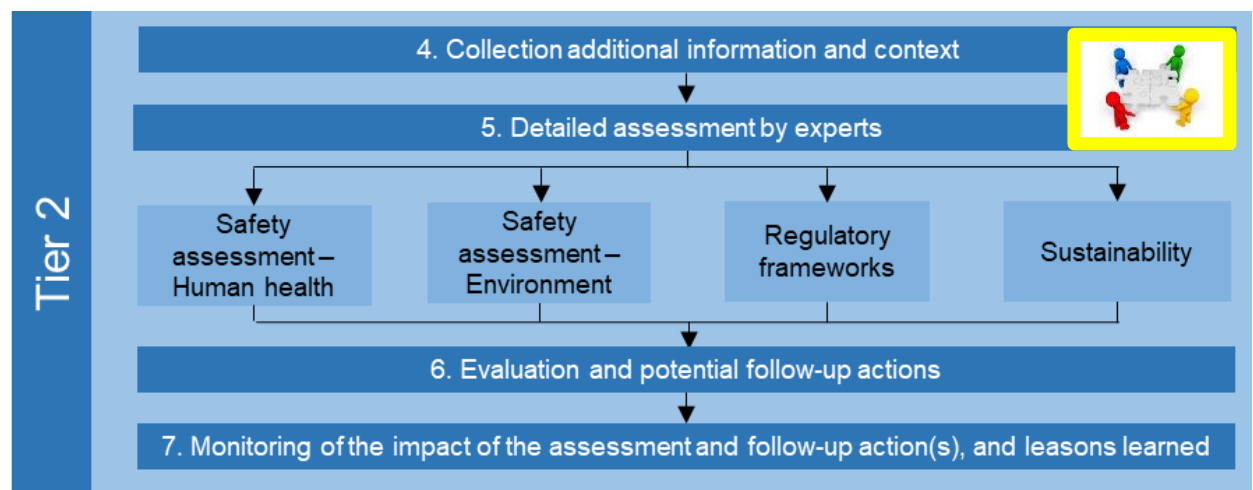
Tier 2

4. Collection additional information and context

5. Detailed assessment by experts

Safety assessment – Human health

Safety assessment – Environment

Regulatory frameworks

Sustainability

6. Evaluation and potential follow-up actions

7. Monitoring of the impact of the assessment and follow-up action(s), and leasons learned